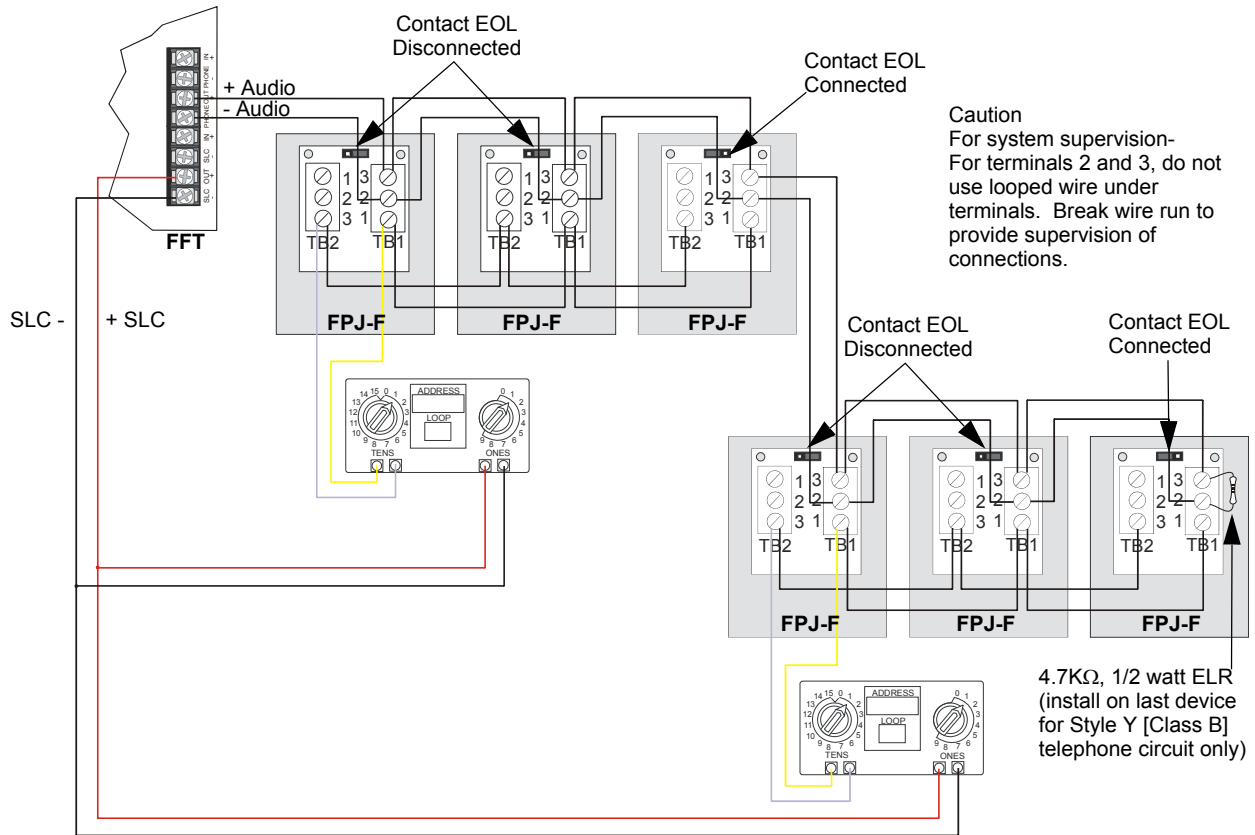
Contact EOL Disconnected

Contact EOL Connected

Caution
For system supervision-
For terminals 2 and 3, do not use looped wire under terminals. Break wire run to provide supervision of connections.

+ Audio
- Audio

PHONE IN + -
PHONE OUT + -
SLC IN + -
SLC OUT + -

FFT

1 3
2 2
3 1
TB2 TB1

1 3
2 2
3 1
TB2 TB1

1 3
2 2
3 1
TB2 TB1

FPJ-F
FPJ-F
FPJ-F

SLC -
+ SLC

Contact EOL Disconnected

Contact EOL Connected

14 15 0 1 2 3 4 5 6 7 8 9 10 11 12 13
ADDRESS
LOOP
0 1 2 3 4 5 6 7 8 9
TENS
ONES

1 3
2 2
3 1
TB2 TB1

1 3
2 2
3 1
TB2 TB1

1 3
2 2
3 1
TB2 TB1

FPJ-F
FPJ-F
FPJ-F

4.7K$\Omega$, 1/2 watt ELR
(install on last device for Style Y [Class B] telephone circuit only)

14 15 0 1 2 3 4 5 6 7 8 9 10 11 12 13
ADDRESS
LOOP
0 1 2 3 4 5 6 7 8 9
TENS
ONES